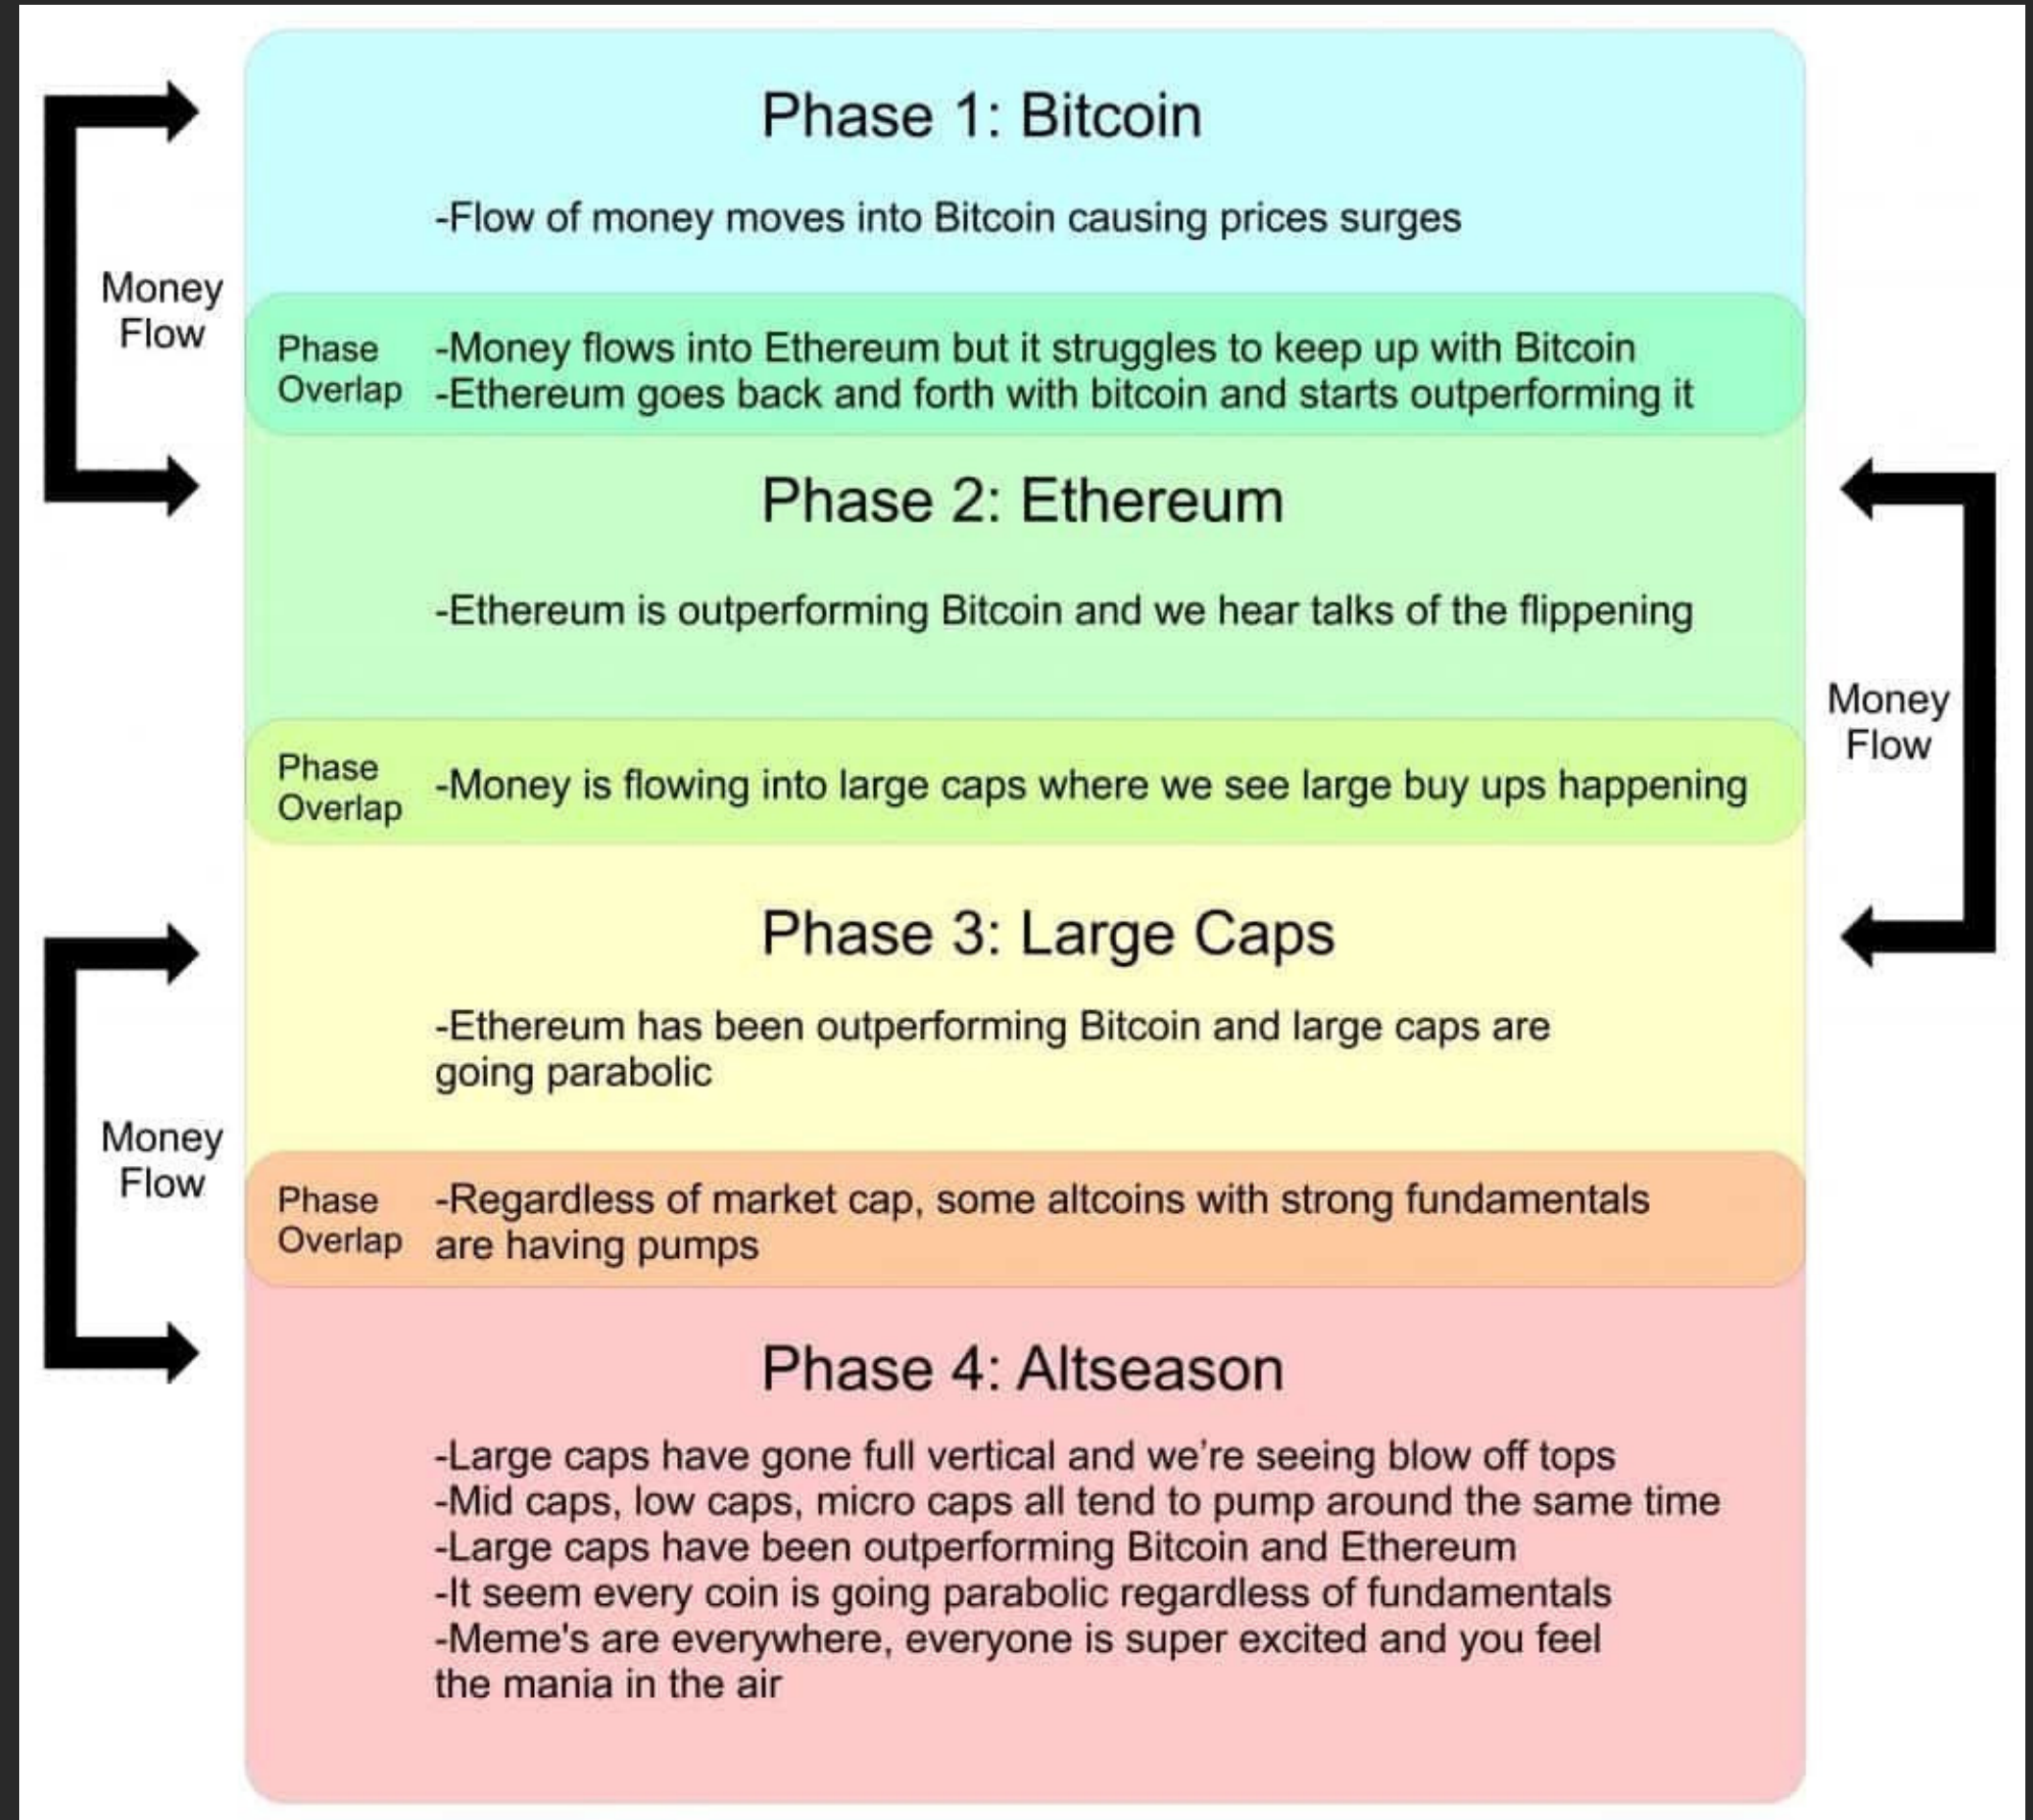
Money Flow

Phase 1: Bitcoin

-Flow of money moves into Bitcoin causing prices surges

Phase Overlap -Money flows into Ethereum but it struggles to keep up with Bitcoin
-Ethereum goes back and forth with bitcoin and starts outperforming it

Phase 2: Ethereum

-Ethereum is outperforming Bitcoin and we hear talks of the flippening

Money Flow

Phase Overlap -Money is flowing into large caps where we see large buy ups happening

Phase 3: Large Caps

-Ethereum has been outperforming Bitcoin and large caps are going parabolic

Money Flow

Phase Overlap -Regardless of market cap, some altcoins with strong fundamentals are having pumps

Phase 4: Altseason

-Large caps have gone full vertical and we're seeing blow off tops
-Mid caps, low caps, micro caps all tend to pump around the same time
-Large caps have been outperforming Bitcoin and Ethereum
-It seem every coin is going parabolic regardless of fundamentals
-Meme's are everywhere, everyone is super excited and you feel the mania in the air